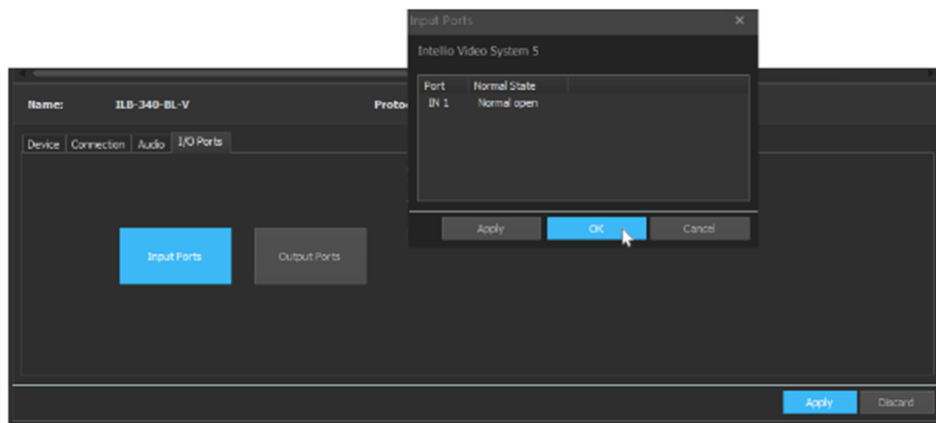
Input Ports ×

Intellio Video System 5

| Port | Normal State |
|---|---|
| IN 1 | Normal open |

Apply OK Cancel

Name: ILB-340-BL-V Proto

Device Connection Audio I/O Ports

Input Ports Output Ports

Apply Discard